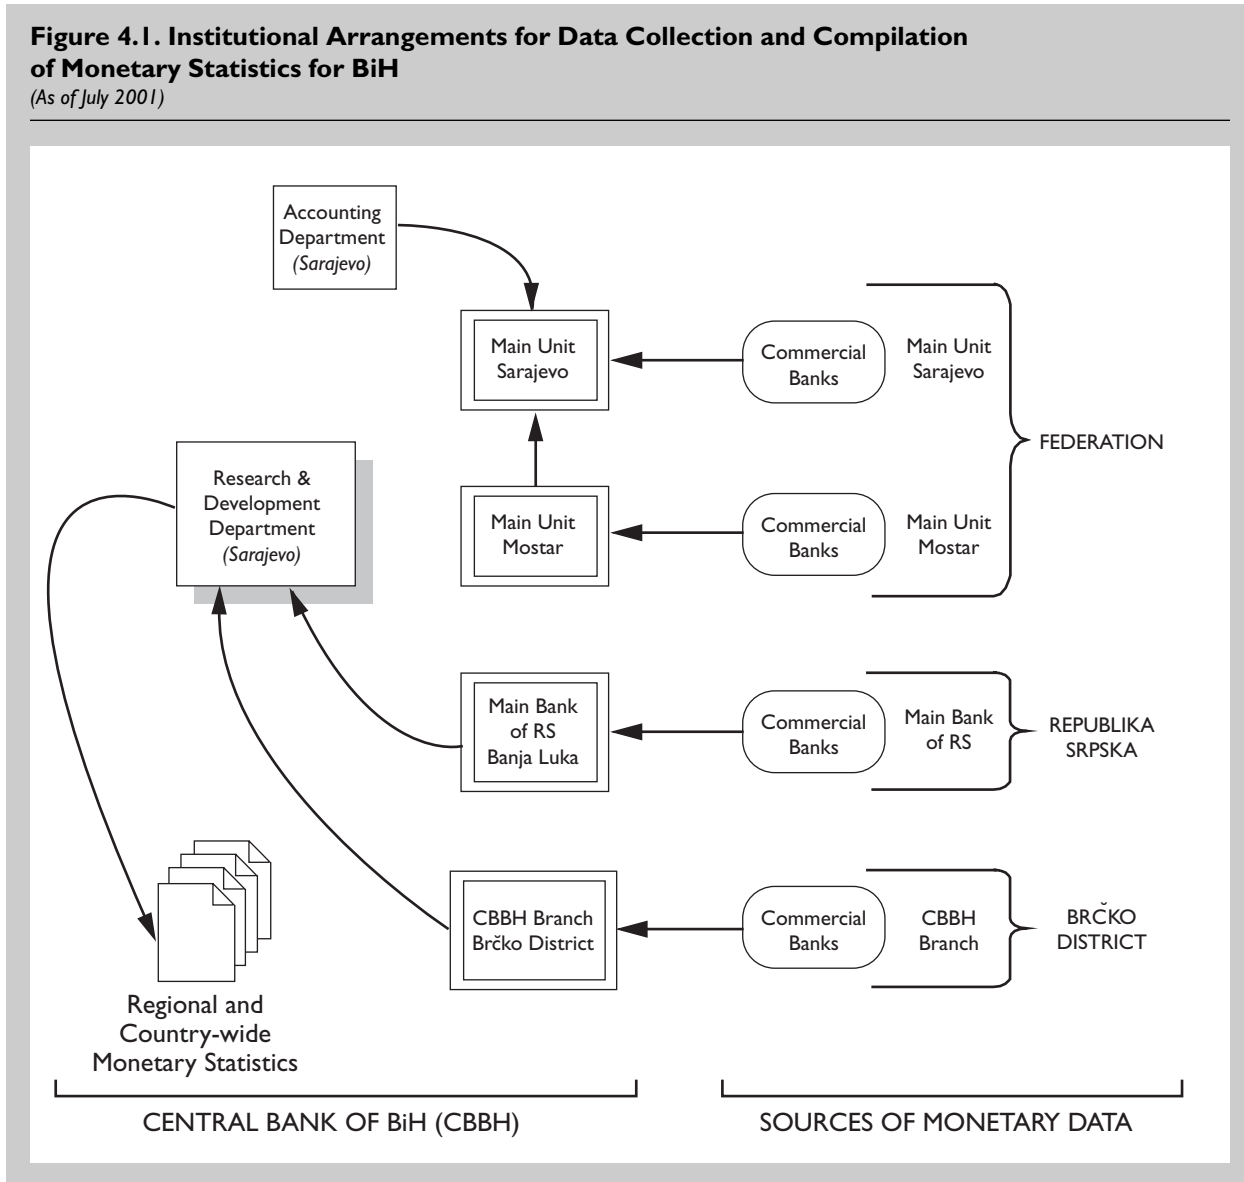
Figure 4.1. Institutional Arrangements for Data Collection and Compilation of Monetary Statistics for BiH
(As of July 2001)

Accounting Department (Sarajevo)

Main Unit Sarajevo

Commercial Banks

Main Unit Sarajevo

FEDERATION

Research & Development Department (Sarajevo)

Main Unit Mostar

Commercial Banks

Main Unit Mostar

Main Bank of RS Banja Luka

Commercial Banks

Main Bank of RS

REPUBLIKA SRPSKA

CBBH Branch Brčko District

Commercial Banks

CBBH Branch

BRČKO DISTRICT

Regional and Country-wide Monetary Statistics

CENTRAL BANK OF BiH (CBBH)

SOURCES OF MONETARY DATA